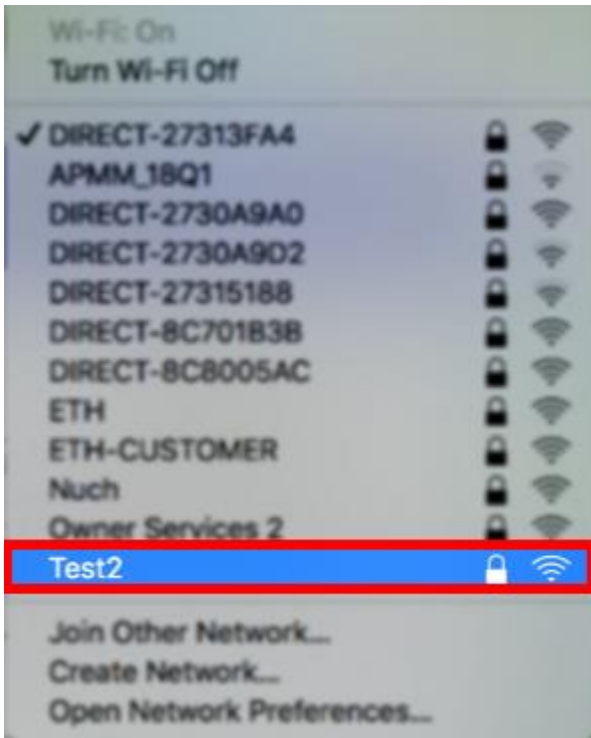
Wi-Fi: On
Turn Wi-Fi Off

✓ DIRECT-27313FA4
APMM_18Q1
DIRECT-2730A9A0
DIRECT-2730A9D2
DIRECT-27315188
DIRECT-8C701B3B
DIRECT-8C8005AC
ETH
ETH-CUSTOMER
Nuch
Owner Services 2
Test2

Join Other Network...
Create Network...
Open Network Preferences...